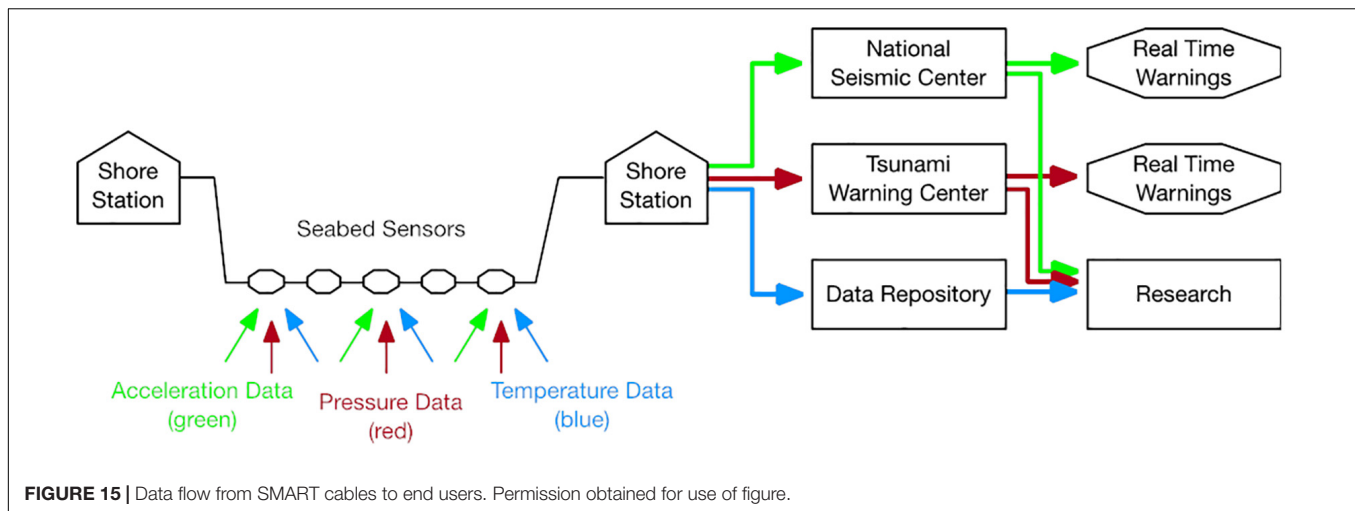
Shore Station

Seabed Sensors

Shore Station

National Seismic Center

Tsunami Warning Center

Data Repository

Real Time Warnings

Real Time Warnings

Research

Acceleration Data (green)

Pressure Data (red)

Temperature Data (blue)

**FIGURE 15 |** Data flow from SMART cables to end users. Permission obtained for use of figure.